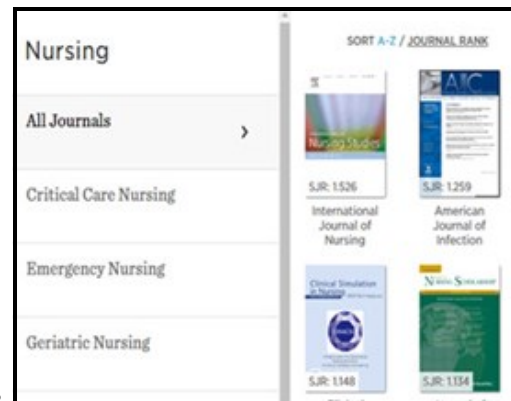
Nursing

All Journals ›

Critical Care Nursing

Emergency Nursing

Geriatric Nursing

SORT A-Z / JOURNAL RANK

Nursing Studies

SJR: 1.526

International Journal of Nursing

AJIC

SJR: 1.259

American Journal of Infection

Clinical Simulation in Nursing

SJR: 1.148

Nursing Scholarship

SJR: 1.134